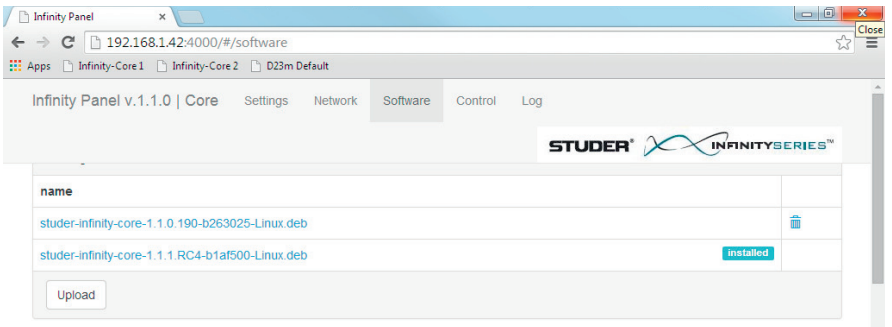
Infinity Panel ×

Close

192.168.1.42:4000/#/software

Apps Infinity-Core 1 Infinity-Core 2 D23m Default

Infinity Panel v.1.1.0 | Core Settings Network Software Control Log

STUDER INFINITYSERIES™

| name | |
|---|---|
| studer-infinity-core-1.1.0.190-b263025-Linux.deb | |
| studer-infinity-core-1.1.1.RC4-b1af500-Linux.deb installed | |

Upload